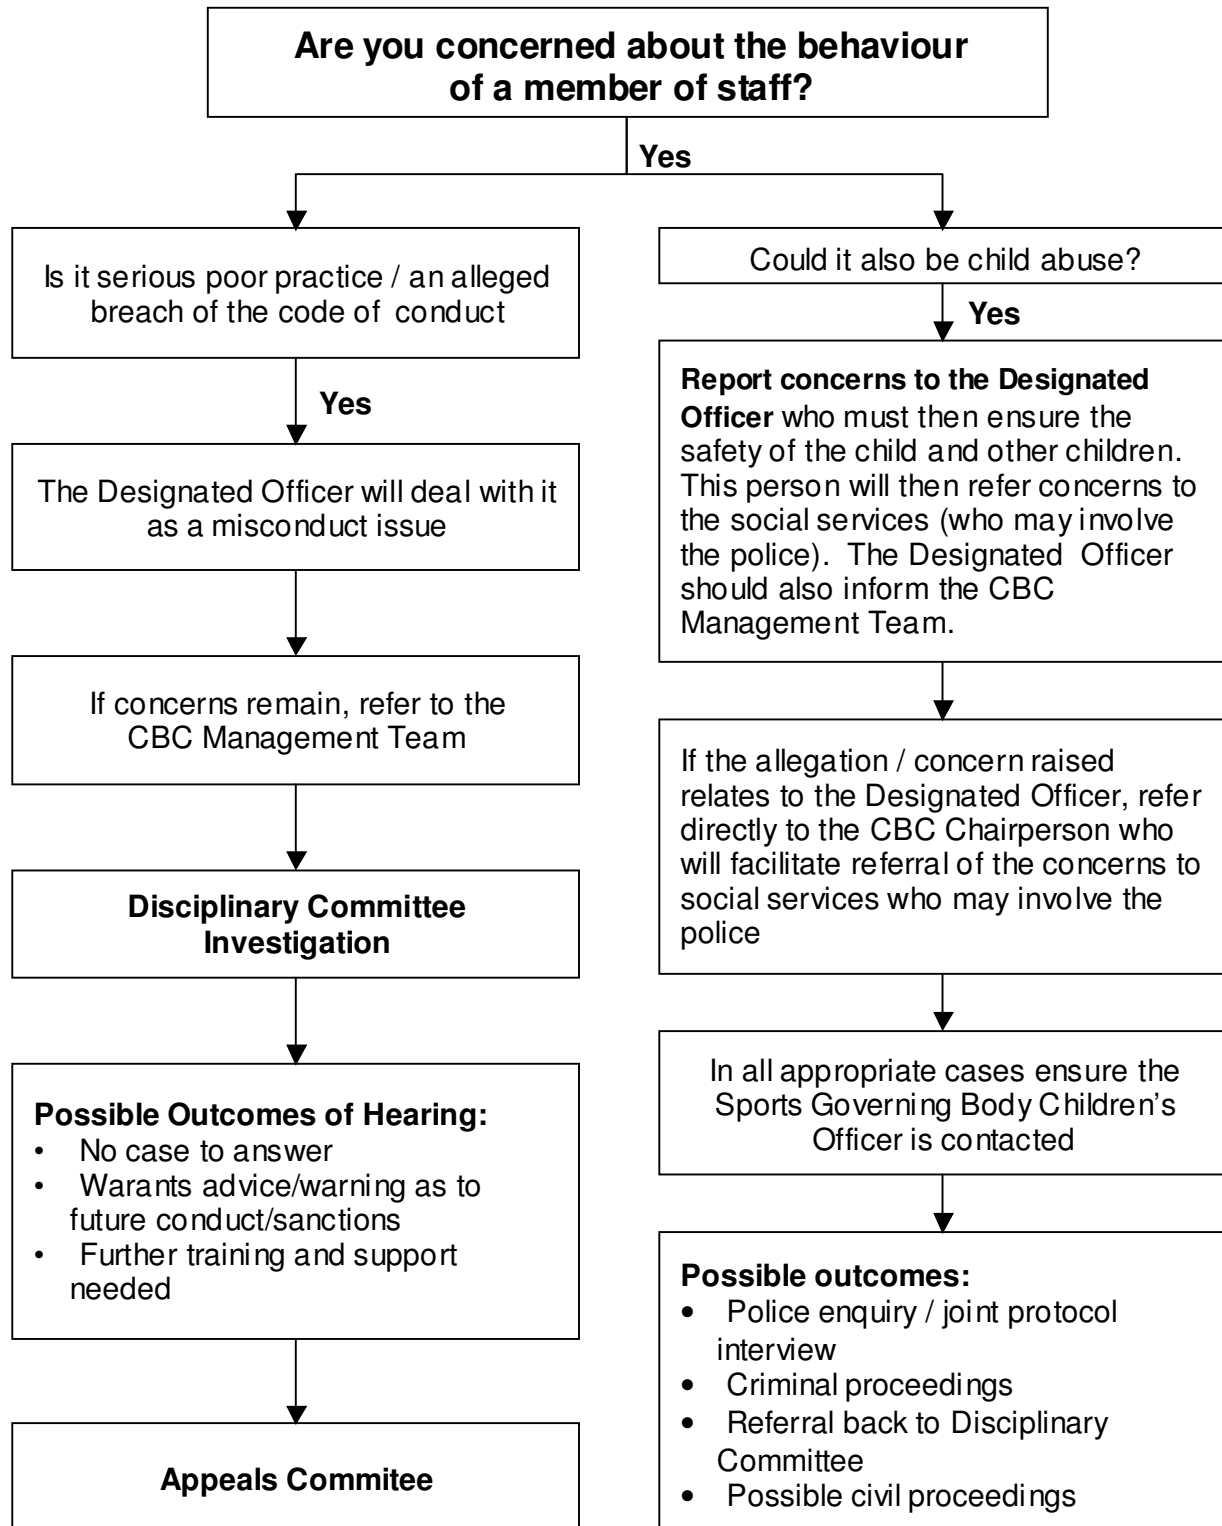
**Are you concerned about the behaviour of a member of staff?**

**Yes**

Is it serious poor practice / an alleged breach of the code of conduct

**Yes**

The Designated Officer will deal with it as a misconduct issue

If concerns remain, refer to the CBC Management Team

**Disciplinary Committee Investigation**

**Possible Outcomes of Hearing:**
- No case to answer
- Warants advice/warning as to future conduct/sanctions
- Further training and support needed

**Appeals Commitee**

Could it also be child abuse?

**Yes**

**Report concerns to the Designated Officer** who must then ensure the safety of the child and other children. This person will then refer concerns to the social services (who may involve the police). The Designated Officer should also inform the CBC Management Team.

If the allegation / concern raised relates to the Designated Officer, refer directly to the CBC Chairperson who will facilitate referral of the concerns to social services who may involve the police

In all appropriate cases ensure the Sports Governing Body Children's Officer is contacted

**Possible outcomes:**
- Police enquiry / joint protocol interview
- Criminal proceedings
- Referral back to Disciplinary Committee
- Possible civil proceedings